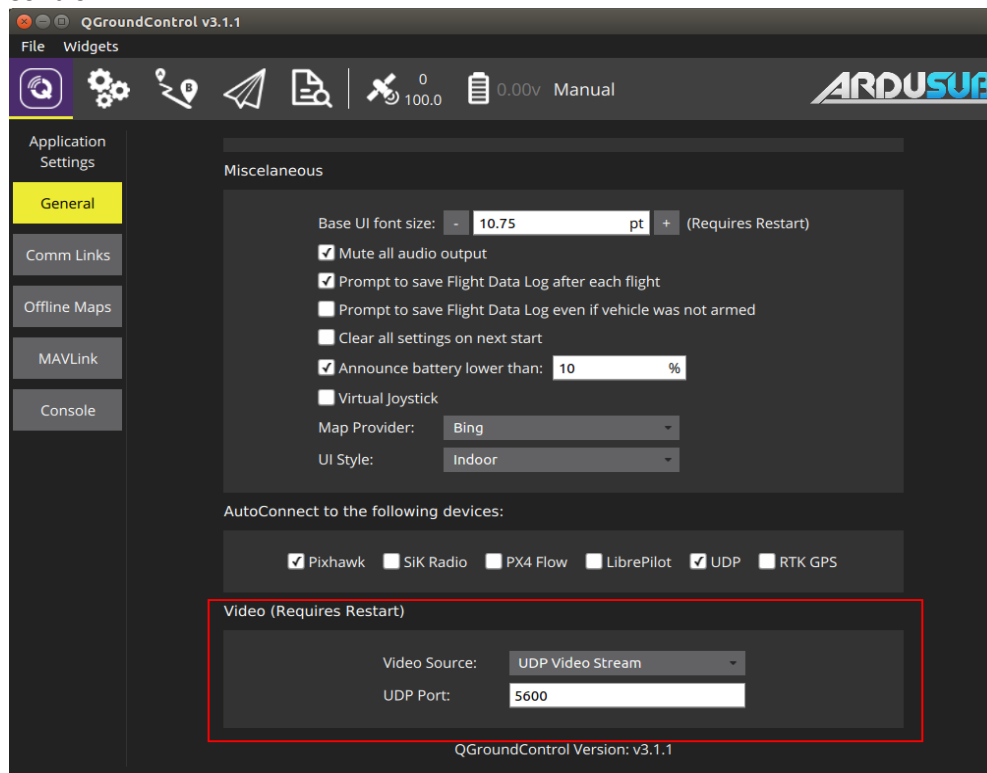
QGroundControl v3.1.1

File Widgets

0
100.0

0.00v Manual

ARDUSUB

Application Settings

General

Comm Links

Offline Maps

MAVLink

Console

Miscelaneous

Base UI font size: - 10.75 pt + (Requires Restart)

Mute all audio output

Prompt to save Flight Data Log after each flight

Prompt to save Flight Data Log even if vehicle was not armed

Clear all settings on next start

Announce battery lower than: 10 %

Virtual Joystick

Map Provider: Bing

UI Style: Indoor

AutoConnect to the following devices:

Pixhawk SiK Radio PX4 Flow LibrePilot UDP RTK GPS

Video (Requires Restart)

Video Source: UDP Video Stream

UDP Port: 5600

QGroundControl Version: v3.1.1